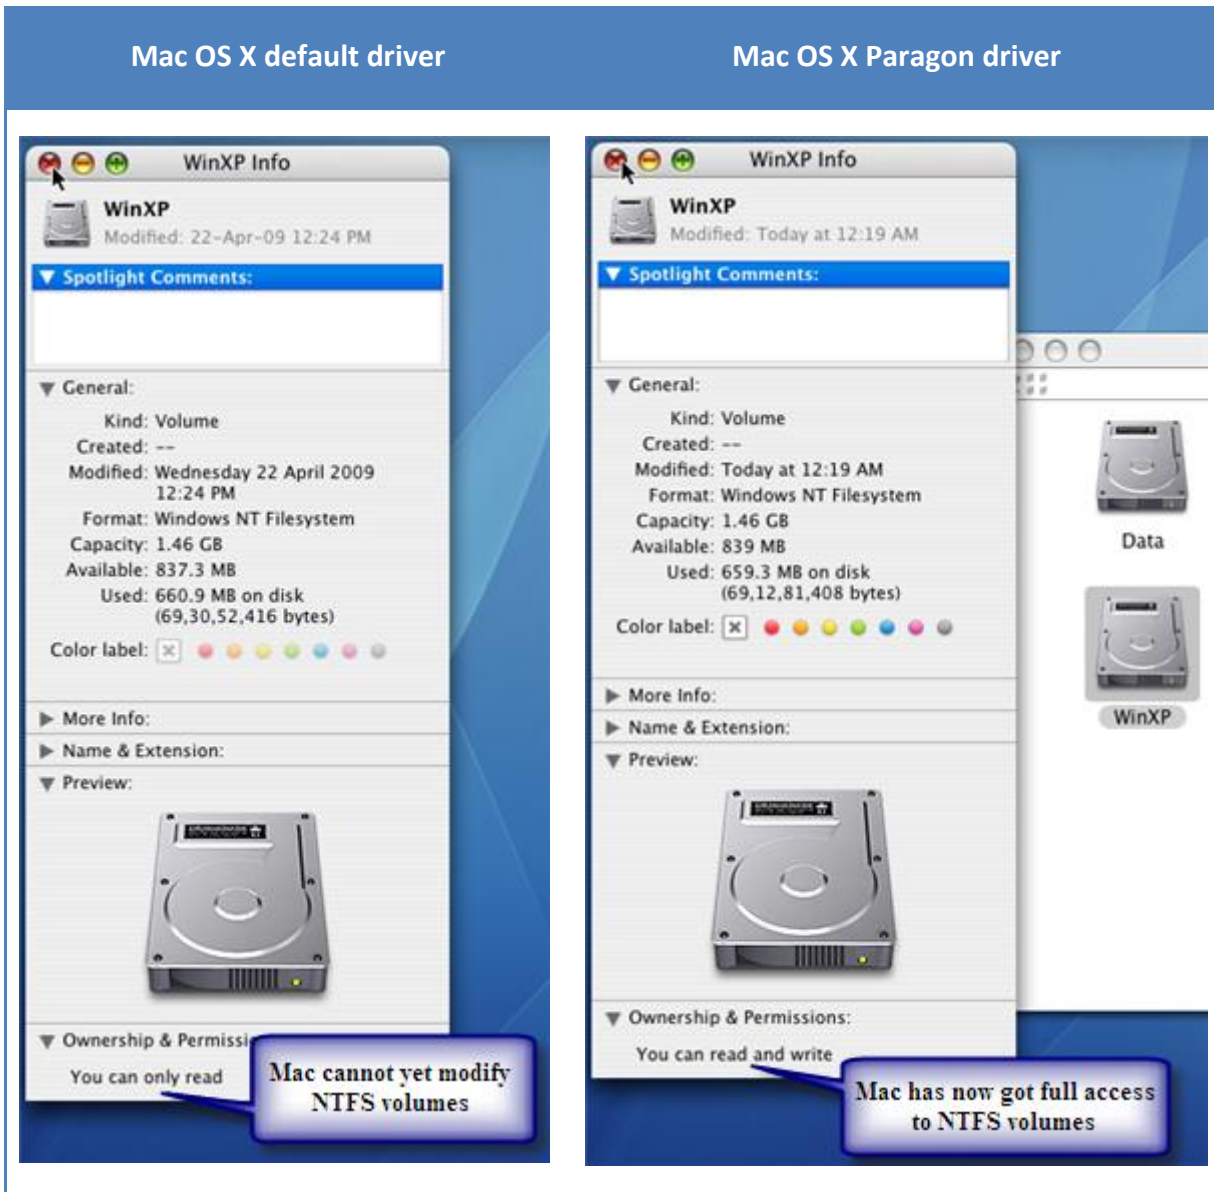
| Mac OS X default driver | Mac OS X Paragon driver |
|---|---|

WinXP Info

WinXP
Modified: 22-Apr-09 12:24 PM

▼ Spotlight Comments:

▼ General:
Kind: Volume
Created: --
Modified: Wednesday 22 April 2009 12:24 PM
Format: Windows NT Filesystem
Capacity: 1.46 GB
Available: 837.3 MB
Used: 660.9 MB on disk (69,30,52,416 bytes)
Color label:

▶ More Info:
▶ Name & Extension:
▼ Preview:

▼ Ownership & Permissi
You can only read

Mac cannot yet modify NTFS volumes

WinXP Info

WinXP
Modified: Today at 12:19 AM

▼ Spotlight Comments:

▼ General:
Kind: Volume
Created: --
Modified: Today at 12:19 AM
Format: Windows NT Filesystem
Capacity: 1.46 GB
Available: 839 MB
Used: 659.3 MB on disk (69,12,81,408 bytes)
Color label:

▶ More Info:
▶ Name & Extension:
▼ Preview:

▼ Ownership & Permissions:
You can read and write

Data

WinXP

Mac has now got full access to NTFS volumes